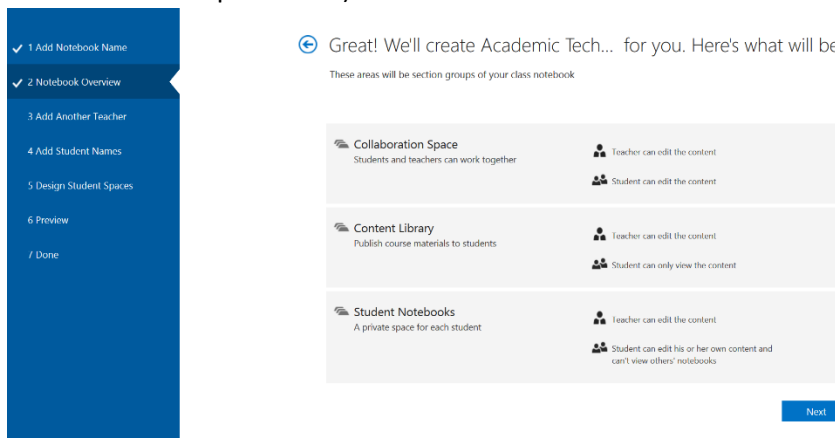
✓ 1 Add Notebook Name
✓ 2 Notebook Overview
3 Add Another Teacher
4 Add Student Names
5 Design Student Spaces
6 Preview
7 Done

Great! We'll create Academic Tech... for you. Here's what will be

These areas will be section groups of your class notebook

Collaboration Space
Students and teachers can work together

Teacher can edit the content

Student can edit the content

Content Library
Publish course materials to students

Teacher can edit the content

Student can only view the content

Student Notebooks
A private space for each student

Teacher can edit the content

Student can edit his or her own content and can't view others' notebooks

Next